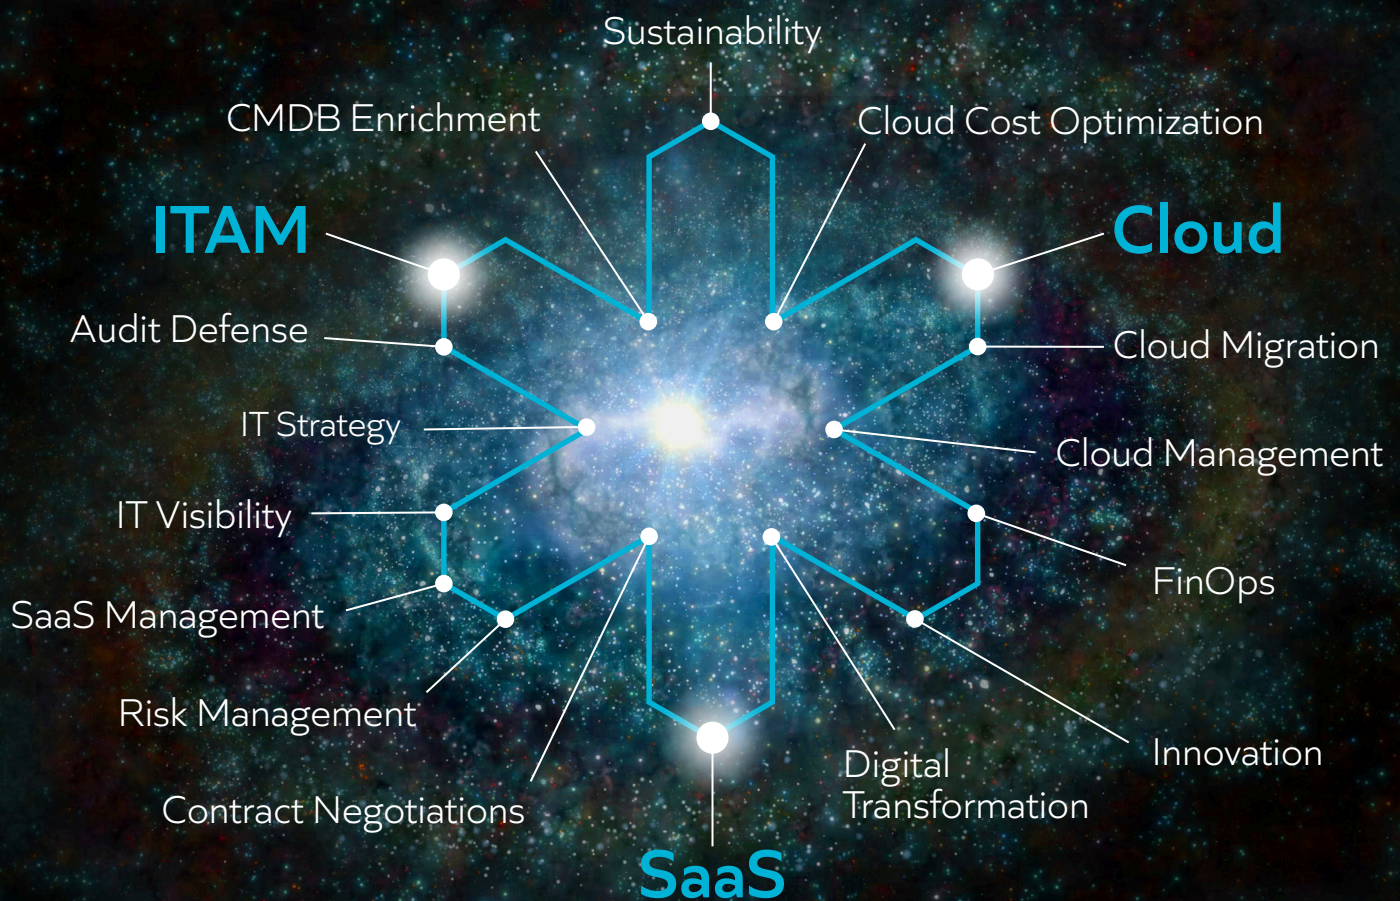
Sustainability

CMDB Enrichment

Cloud Cost Optimization

ITAM

Cloud

Audit Defense

Cloud Migration

IT Strategy

Cloud Management

IT Visibility

FinOps

SaaS Management

Risk Management

Innovation

Digital Transformation

Contract Negotiations

SaaS